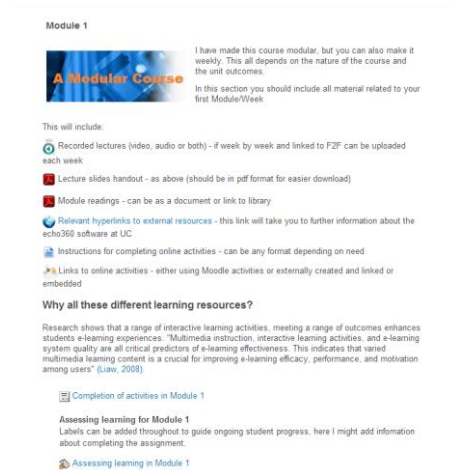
Module 1

A Modular Course

I have made this course modular, but you can also make it weekly. This all depends on the nature of the course and the unit outcomes.

In this section you should include all material related to your first Module/Week

This will include:

Recorded lectures (video, audio or both) - if week by week and linked to F2F can be uploaded each week

Lecture slides handout - as above (should be in pdf format for easier download)

Module readings - can be as a document or link to library

Relevant hyperlinks to external resources - this link will take you to further information about the echo360 software at UC

Instructions for completing online activities - can be any format depending on need

Links to online activities - either using Moodle activities or externally created and linked or embedded

Why all these different learning resources?

Research shows that a range of interactive learning activities, meeting a range of outcomes enhances students e-learning experiences. "Multimedia instruction, interactive learning activities, and e-learning system quality are all critical predictors of e-learning effectiveness. This indicates that varied multimedia learning content is a crucial for improving e-learning efficacy, performance, and motivation among users" (Liaw, 2008).

Completion of activities in Module 1

Assessing learning for Module 1
Labels can be added throughout to guide ongoing student progress, here I might add infomation about completing the assignment.

Assessing learning in Module 1